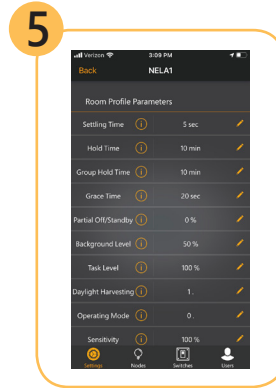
5

Verizon 3:09 PM

Back NELA1

Room Profile Parameters

| | |
|---|---|
| Settling Time | 5 sec |
| Hold Time | 10 min |
| Group Hold Time | 10 min |
| Grace Time | 20 sec |
| Partial Off/Standby | 0 % |
| Background Level | 50 % |
| Task Level | 100 % |
| Daylight Harvesting | 1. |
| Operating Mode | 0 |
| Sensitivity | 100 % |

Settings Nodes Switcher Users